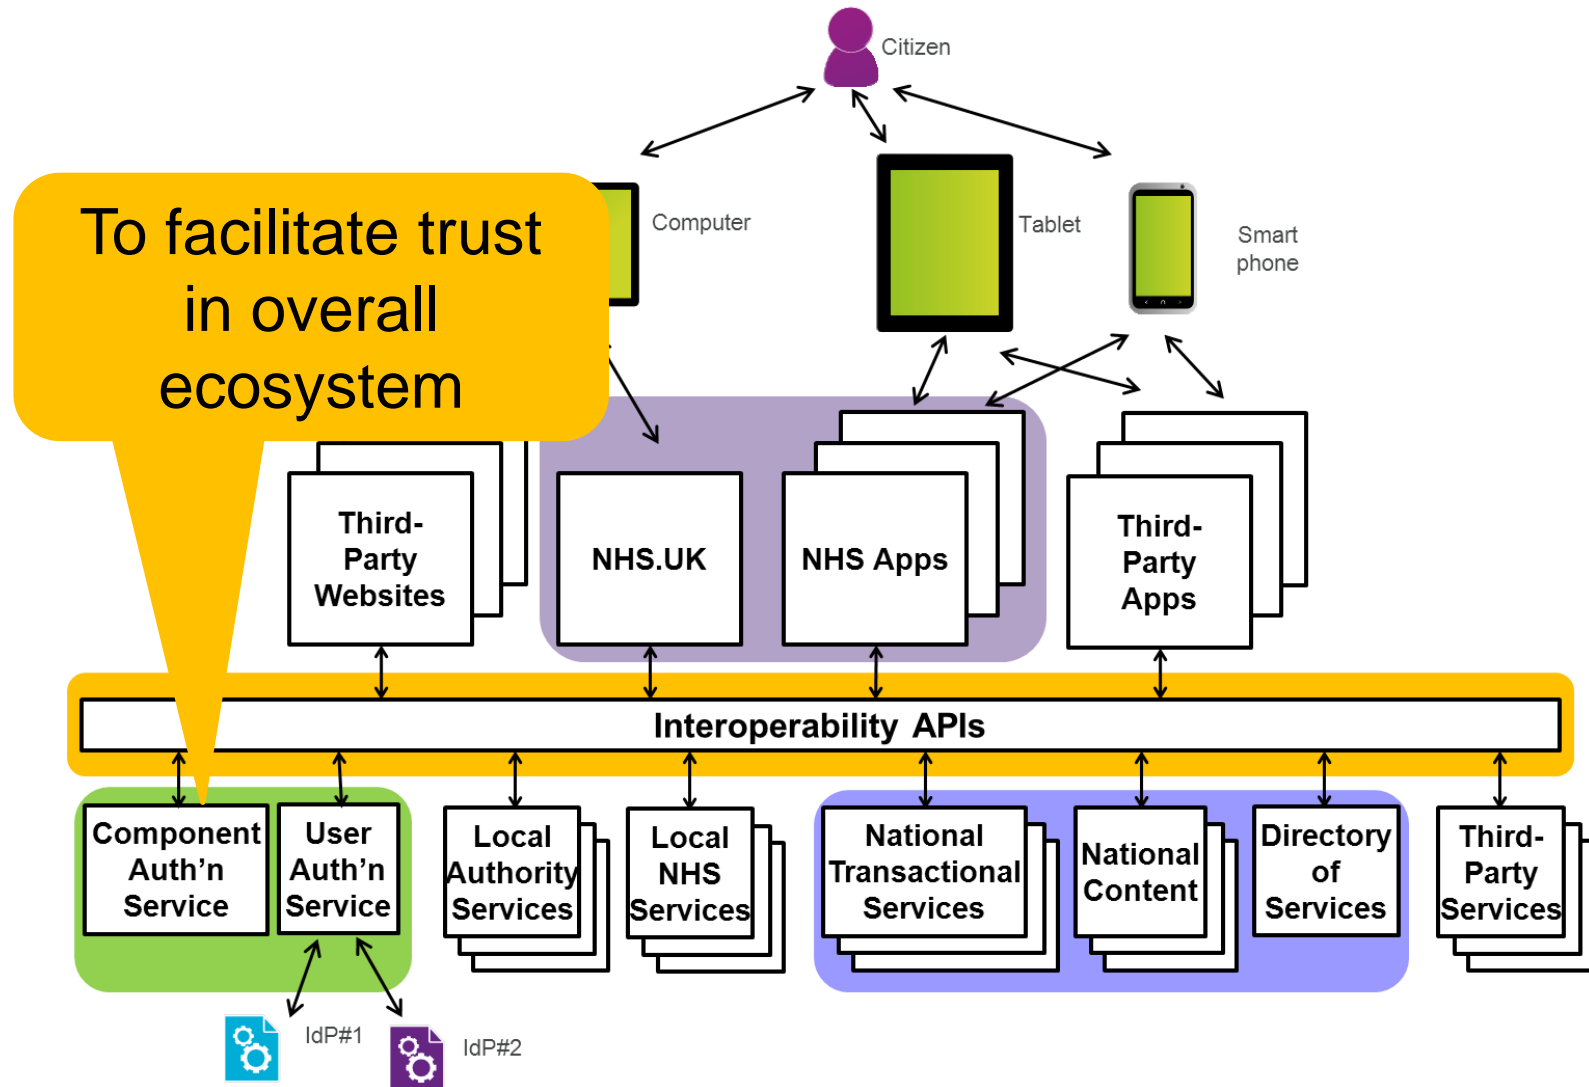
Citizen

To facilitate trust in overall ecosystem

Computer

Tablet

Smart phone

Third-Party Websites

NHS.UK

NHS Apps

Third-Party Apps

Interoperability APIs

Component Auth'n Service

User Auth'n Service

Local Authority Services

Local NHS Services

National Transactional Services

National Content

Directory of Services

Third-Party Services

IdP#1

IdP#2